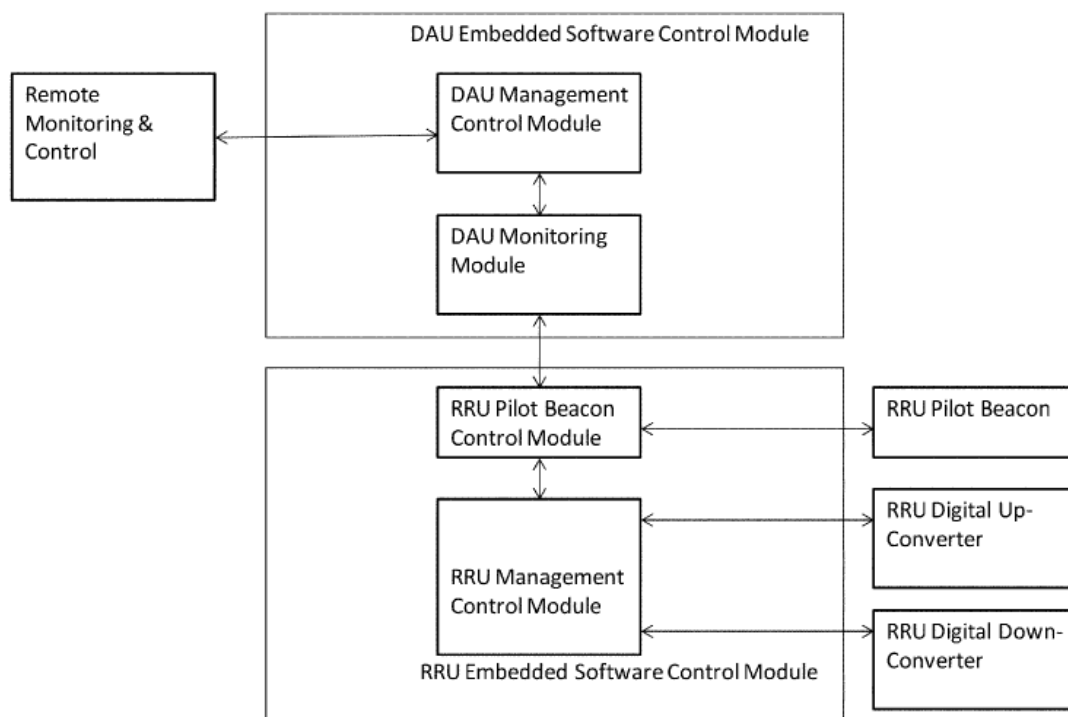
DAU Embedded Software Control Module

Remote Monitoring & Control

DAU Management Control Module

DAU Monitoring Module

RRU Pilot Beacon Control Module

RRU Pilot Beacon

RRU Digital Up-Converter

RRU Management Control Module

RRU Digital Down-Converter

RRU Embedded Software Control Module